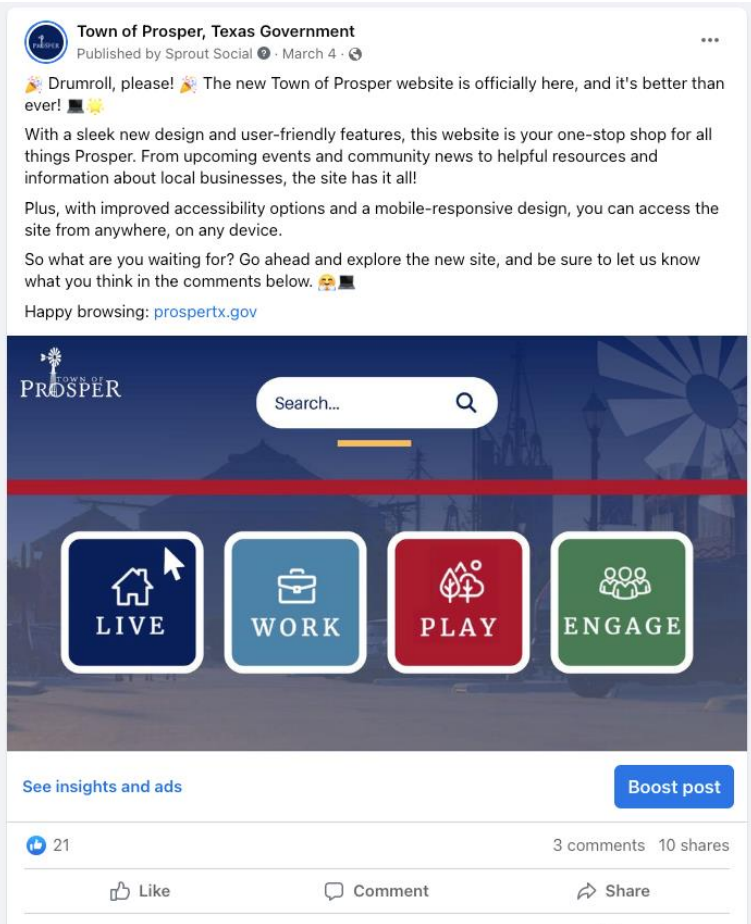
Town of Prosper, Texas Government
Published by Sprout Social · March 4 ·

🎉 Drumroll, please! 🎉 The new Town of Prosper website is officially here, and it's better than ever! 💻🌟

With a sleek new design and user-friendly features, this website is your one-stop shop for all things Prosper. From upcoming events and community news to helpful resources and information about local businesses, the site has it all!

Plus, with improved accessibility options and a mobile-responsive design, you can access the site from anywhere, on any device.

So what are you waiting for? Go ahead and explore the new site, and be sure to let us know what you think in the comments below. 🤗💻

Happy browsing: prospertx.gov

TOWN OF PROSPER

Search...

LIVE

WORK

PLAY

ENGAGE

See insights and ads

Boost post

21

3 comments 10 shares

Like

Comment

Share